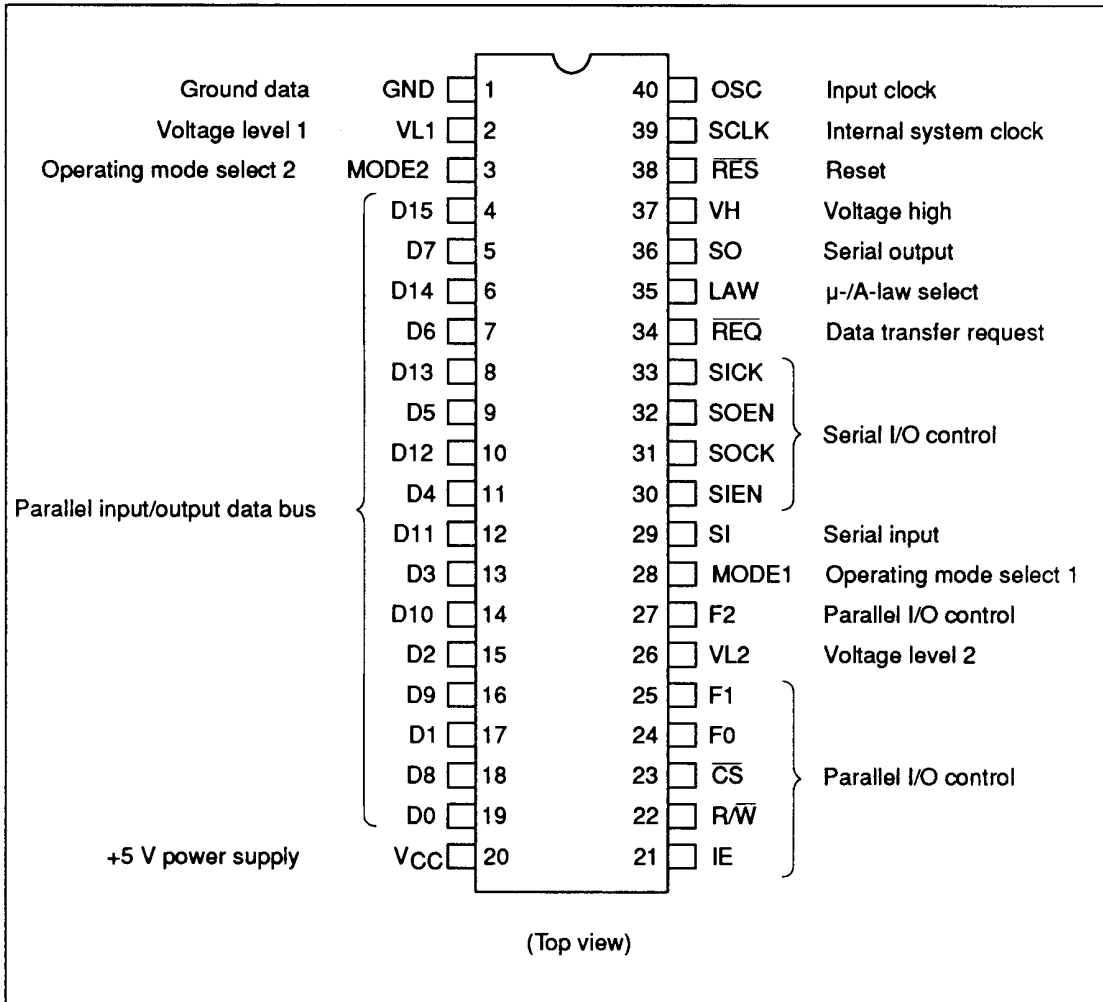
Ground data GND 1
Voltage level 1 VL1 2
Operating mode select 2 MODE2 3
D15 4
D7 5
D14 6
D6 7
D13 8
D5 9
D12 10
D4 11
Parallel input/output data bus
D11 12
D3 13
D10 14
D2 15
D9 16
D1 17
D8 18
D0 19
+5 V power supply $V_{CC}$ 20

40 OSC Input clock
39 SCLK Internal system clock
38 $\overline{RES}$ Reset
37 VH Voltage high
36 SO Serial output
35 LAW μ-/A-law select
34 $\overline{REQ}$ Data transfer request
33 SICK
32 SOEN
31 SOCK
30 SIEN
Serial I/O control
29 SI Serial input
28 MODE1 Operating mode select 1
27 F2 Parallel I/O control
26 VL2 Voltage level 2
25 F1
24 F0
23 $\overline{CS}$
22 R/$\overline{W}$
21 IE
Parallel I/O control

(Top view)